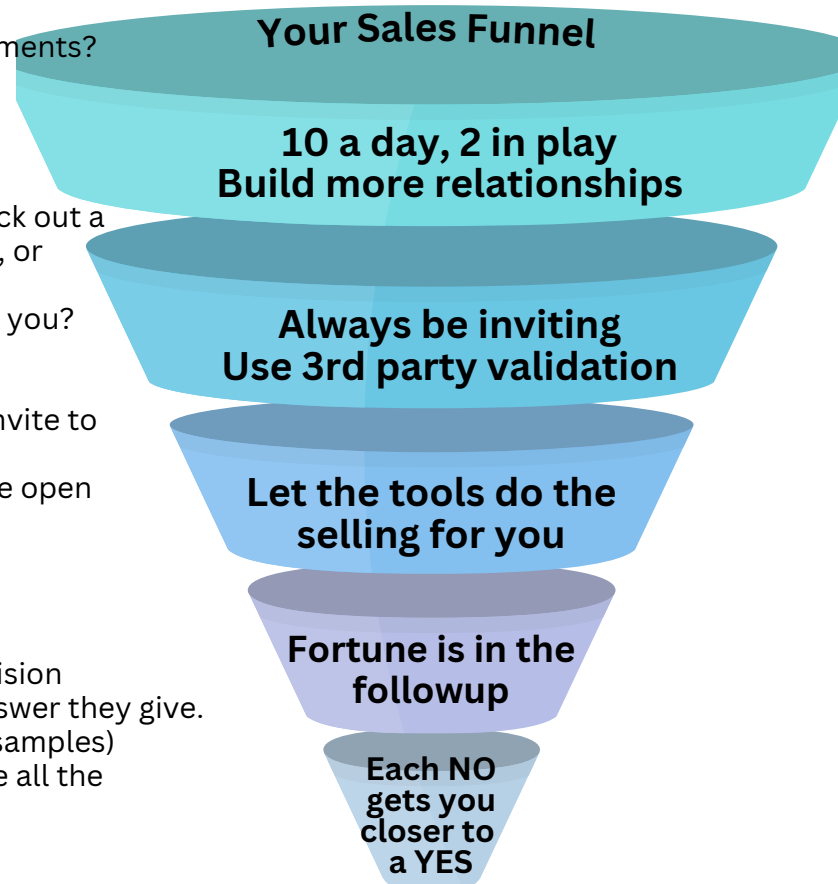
ments?

ck out a
, or

you?

nvite to

e open

ision
swer they give.
samples)
e all the

Your Sales Funnel

10 a day, 2 in play
Build more relationships

Always be inviting
Use 3rd party validation

Let the tools do the selling for you

Fortune is in the followup

Each NO gets you closer to a YES